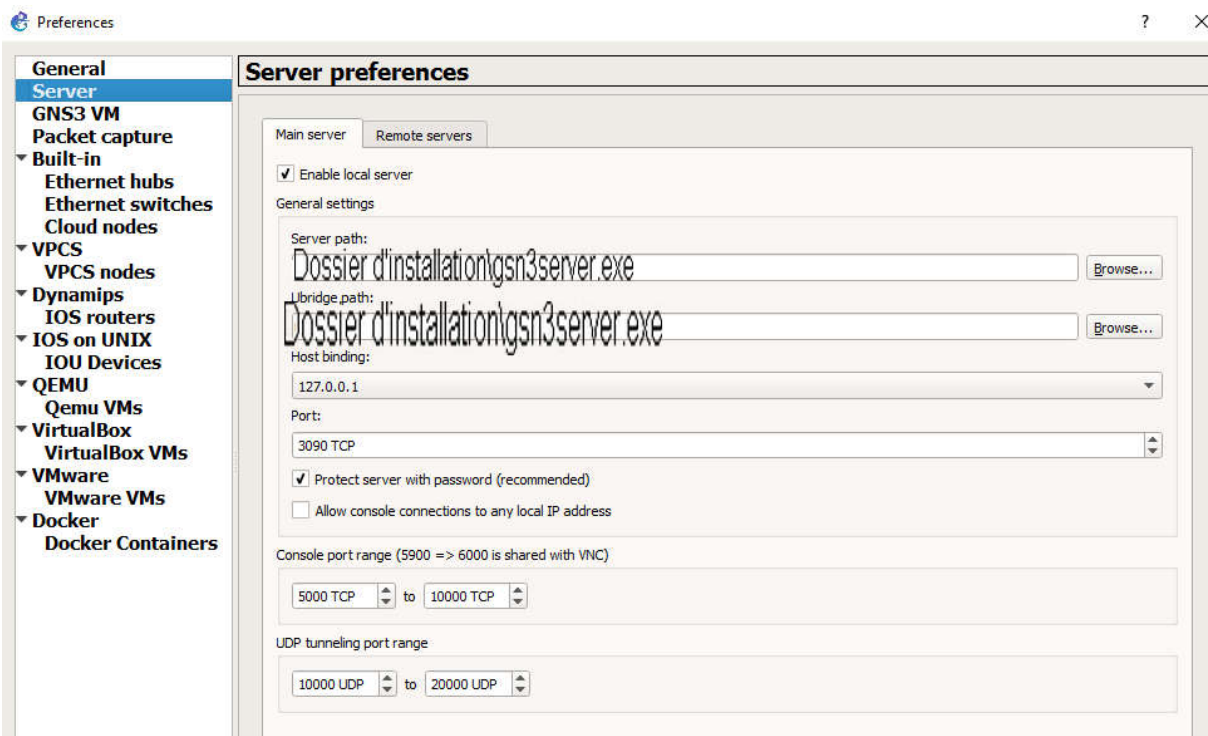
Preferences

?

General
Server
GNS3 VM
Packet capture
Built-in
Ethernet hubs
Ethernet switches
Cloud nodes
VPCS
VPCS nodes
Dynamips
IOS routers
IOS on UNIX
IOU Devices
QEMU
Qemu VMs
VirtualBox
VirtualBox VMs
VMware
VMware VMs
Docker
Docker Containers

Server preferences

Main server
Remote servers

Enable local server

General settings

Server path:
Dossier d'installation\gsn3server.exe
Browse...

Ubridge path:
Dossier d'installation\gsn3server.exe
Browse...

Host binding:
127.0.0.1

Port:
3090 TCP

Protect server with password (recommended)

Allow console connections to any local IP address

Console port range (5900 => 6000 is shared with VNC)

5000 TCP to 10000 TCP

UDP tunneling port range

10000 UDP to 20000 UDP